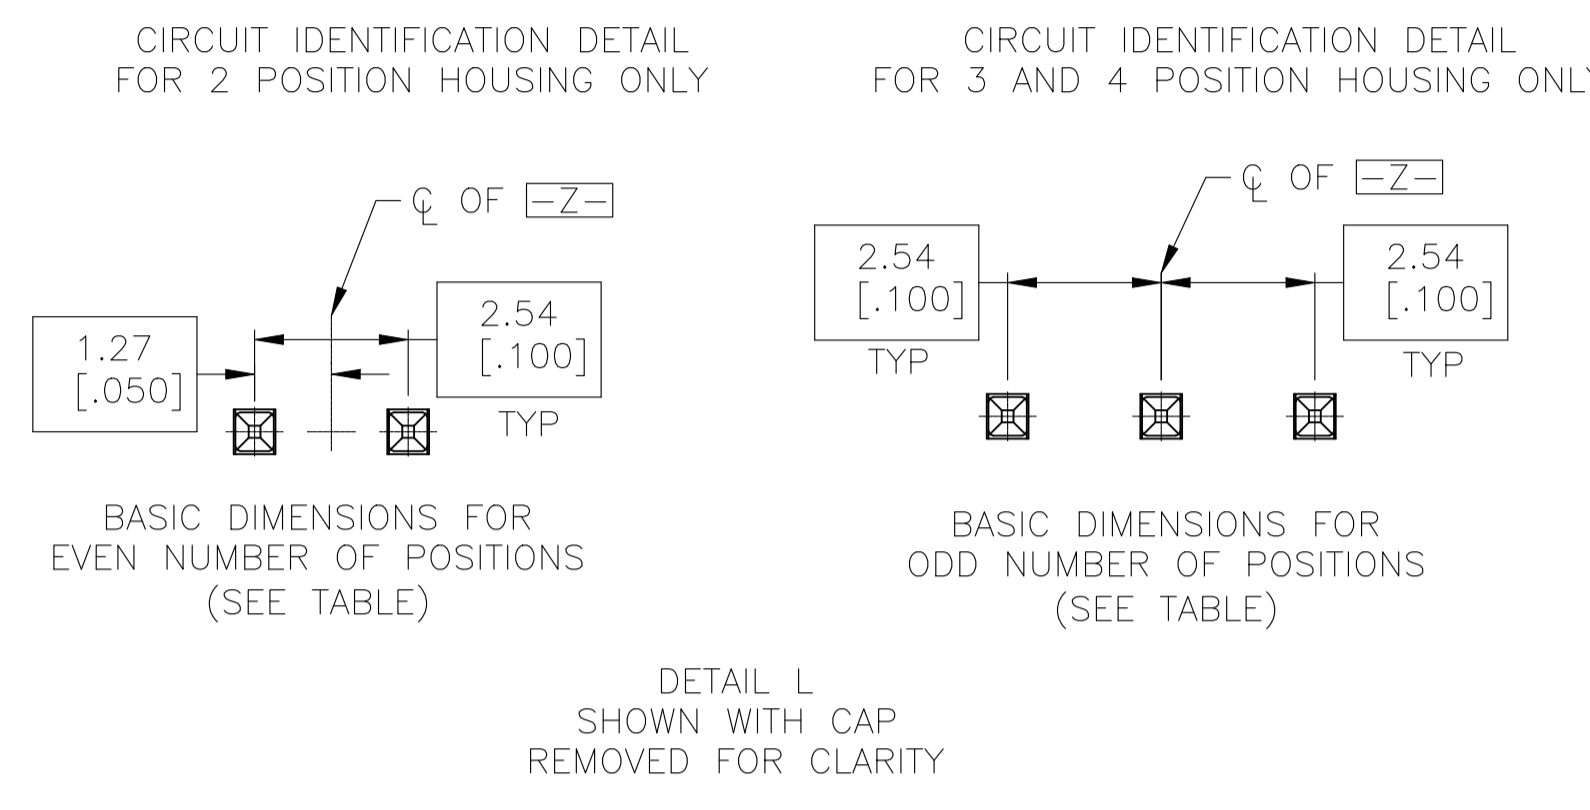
CIRCUIT IDENTIFICATION DETAIL
FOR 2 POSITION HOUSING ONLY

CIRCUIT IDENTIFICATION DETAIL
FOR 3 AND 4 POSITION HOUSING ONL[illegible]

℄ OF -Z-

1.27
[.050]

2.54
[.100]

TYP

BASIC DIMENSIONS FOR
EVEN NUMBER OF POSITIONS
(SEE TABLE)

℄ OF -Z-

2.54
[.100]

TYP

2.54
[.100]

TYP

BASIC DIMENSIONS FOR
ODD NUMBER OF POSITIONS
(SEE TABLE)

DETAIL L
SHOWN WITH CAP
REMOVED FOR CLARITY